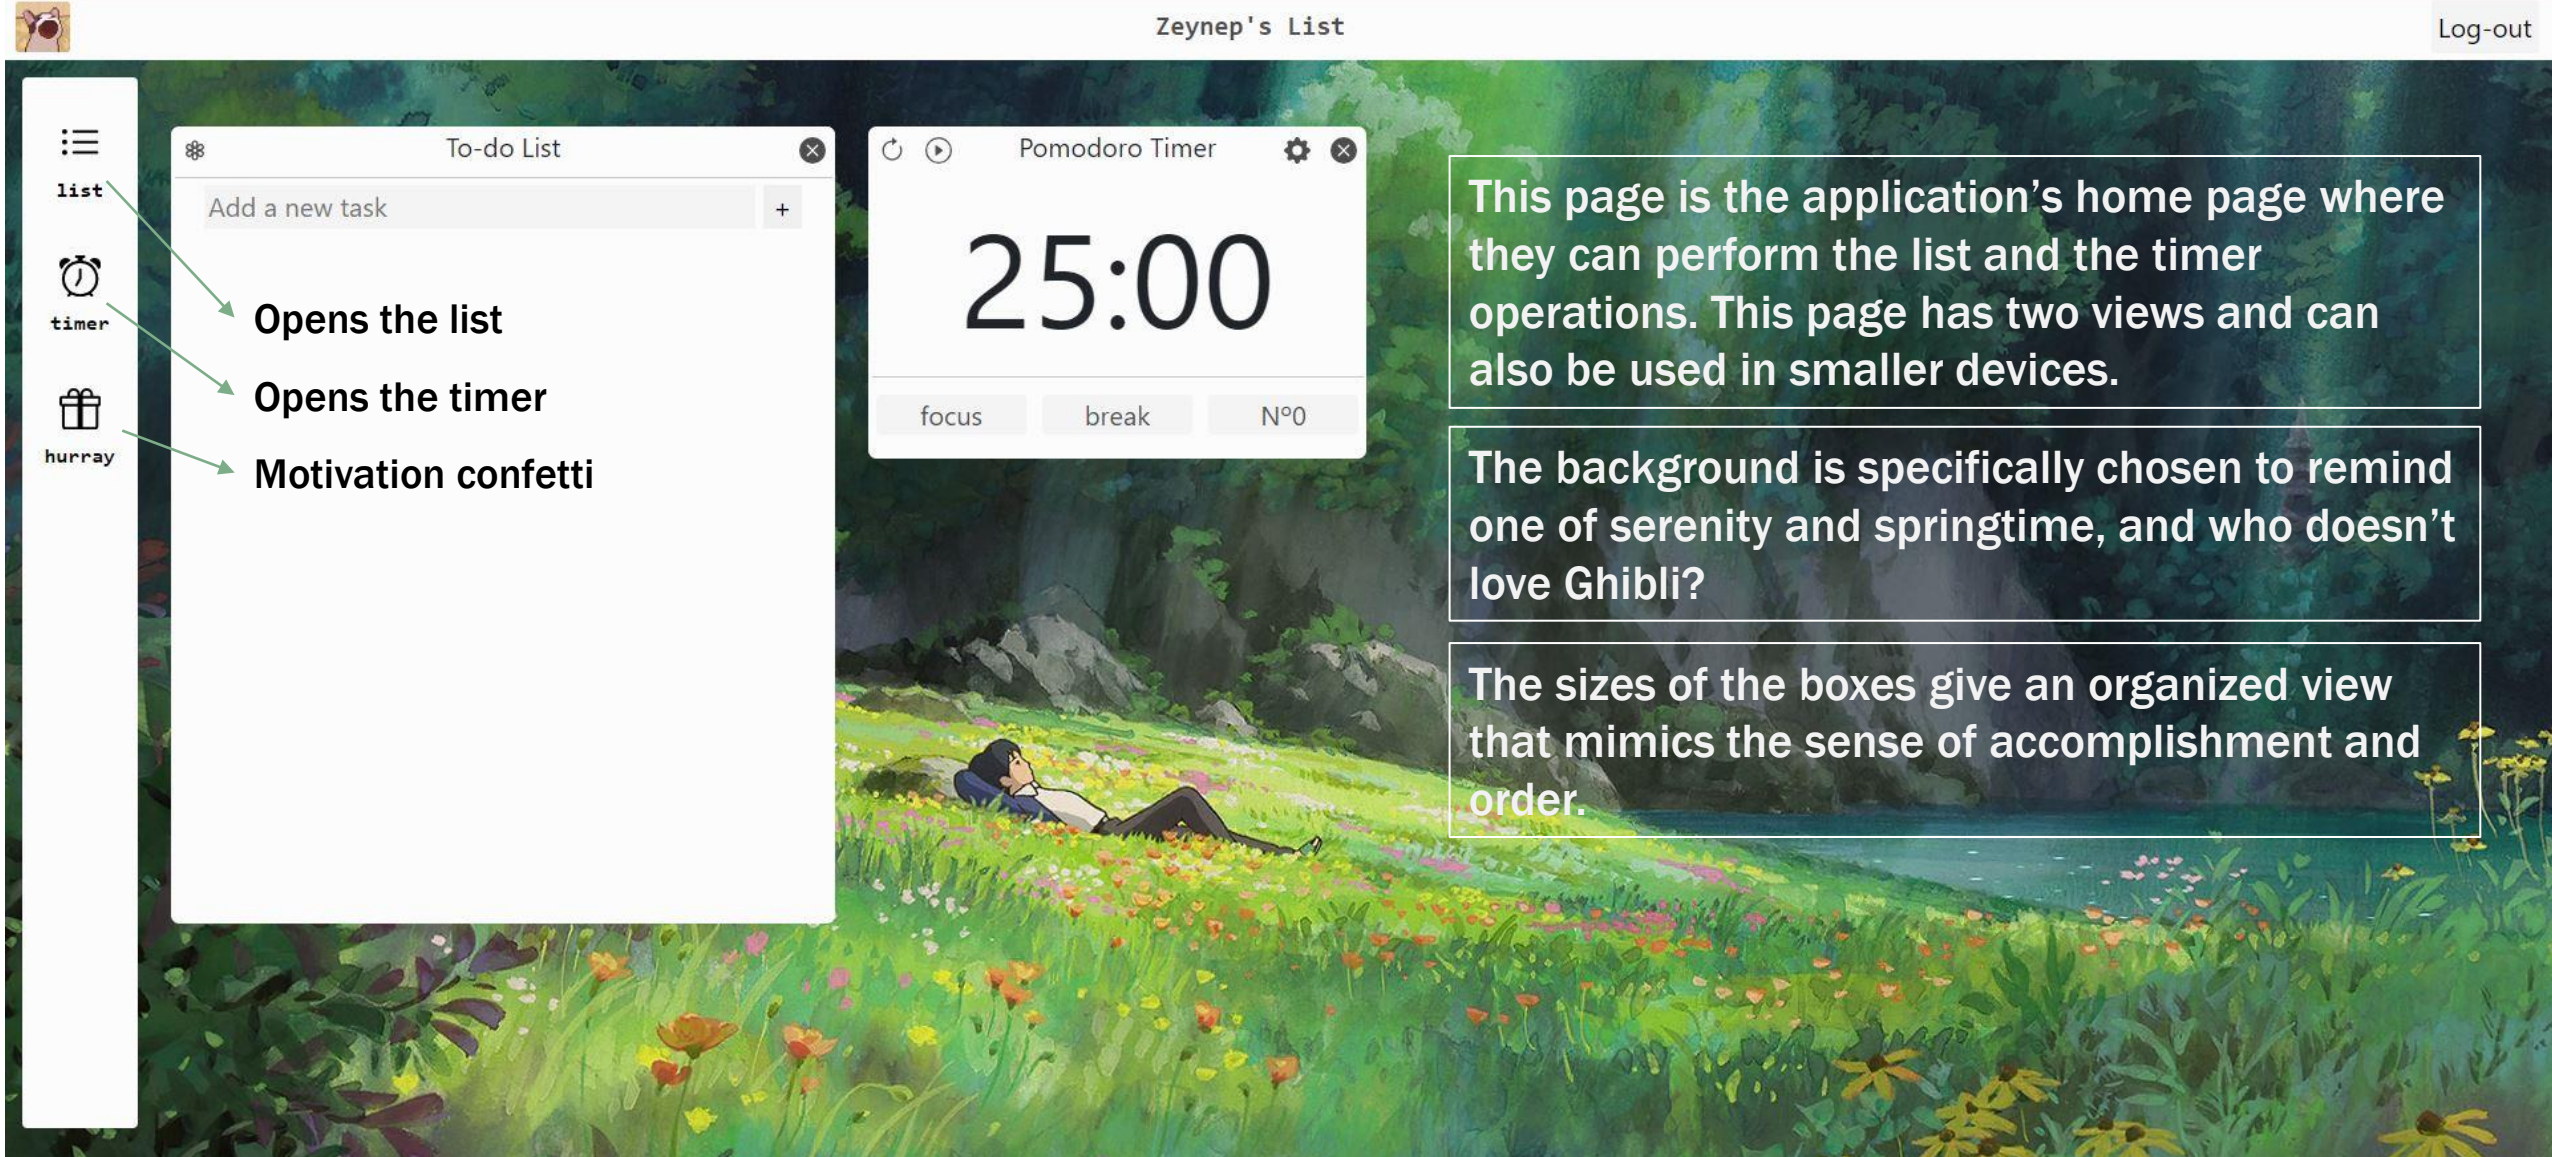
Zeynep's List

Log-out

list

timer

hurray

To-do List

Add a new task

+

Opens the list

Opens the timer

Motivation confetti

Pomodoro Timer

25:00

focus

break

N°0

This page is the application's home page where they can perform the list and the timer operations. This page has two views and can also be used in smaller devices.

The background is specifically chosen to remind one of serenity and springtime, and who doesn't love Ghibli?

The sizes of the boxes give an organized view that mimics the sense of accomplishment and order.